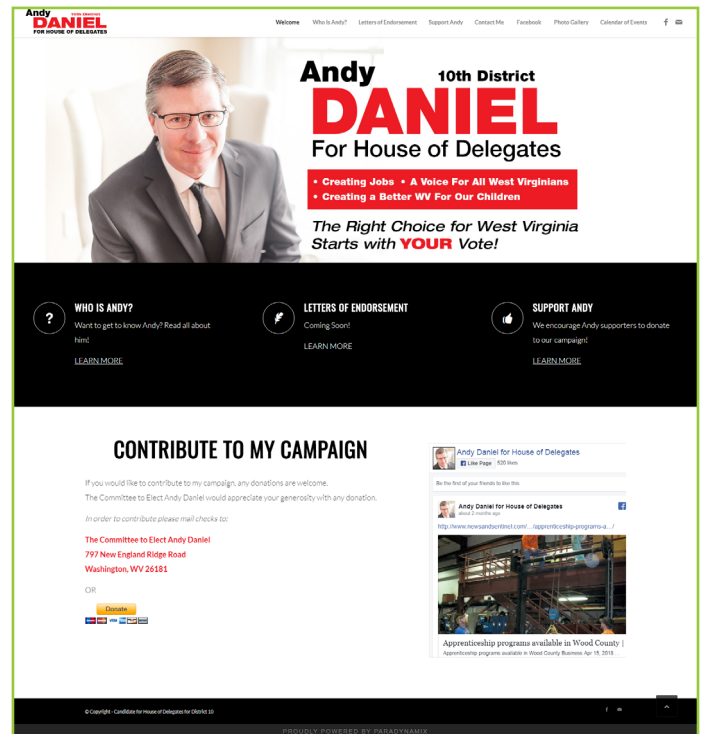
Andy 10th District DANIEL FOR HOUSE OF DELEGATES

Welcome Who Is Andy? Letters of Endorsement Support Andy Contact Me Facebook Photo Gallery Calendar of Events

Andy 10th District
DANIEL
For House of Delegates

• Creating Jobs • A Voice For All West Virginians
• Creating a Better WV For Our Children

The Right Choice for West Virginia Starts with YOUR Vote!

WHO IS ANDY?
Want to get to know Andy? Read all about him!
LEARN MORE

LETTERS OF ENDORSEMENT
Coming Soon!
LEARN MORE

SUPPORT ANDY
We encourage Andy supporters to donate to our campaign!
LEARN MORE

CONTRIBUTE TO MY CAMPAIGN

If you would like to contribute to my campaign, any donations are welcome.
The Committee to Elect Andy Daniel would appreciate your generosity with any donation.

In order to contribute please mail checks to:

The Committee to Elect Andy Daniel
797 New England Ridge Road
Washington, WV 26181

OR

Donate

Andy Daniel for House of Delegates
Like Page 526 likes

Be the first of your friends to like this

Andy Daniel for House of Delegates
about 2 months ago

http://www.newsandsentinel.com/.../apprenticeship-programs-a.../

Apprenticeship programs available in Wood County |
Apprenticeship programs available in Wood County Business Apr 15, 2016

© Copyright - Candidate for House of Delegates for District 10

PROUDLY POWERED BY PARADYNAMIX